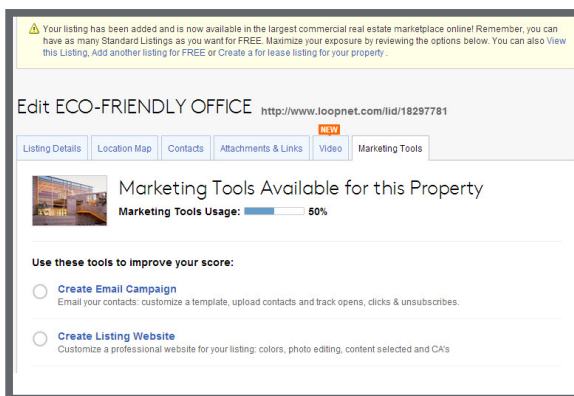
Your listing has been added and is now available in the largest commercial real estate marketplace online! Remember, you can have as many Standard Listings as you want for FREE. Maximize your exposure by reviewing the options below. You can also View this Listing, Add another listing for FREE or Create a for lease listing for your property .

Edit ECO-FRIENDLY OFFICE http://www.loopnet.com/lid/18297781

Listing Details | Location Map | Contacts | Attachments & Links | NEW Video | Marketing Tools

Marketing Tools Available for this Property

Marketing Tools Usage: 50%

Use these tools to improve your score:

Create Email Campaign
Email your contacts: customize a template, upload contacts and track opens, clicks & unsubscribes.

Create Listing Website
Customize a professional website for your listing: colors, photo editing, content selected and CA's